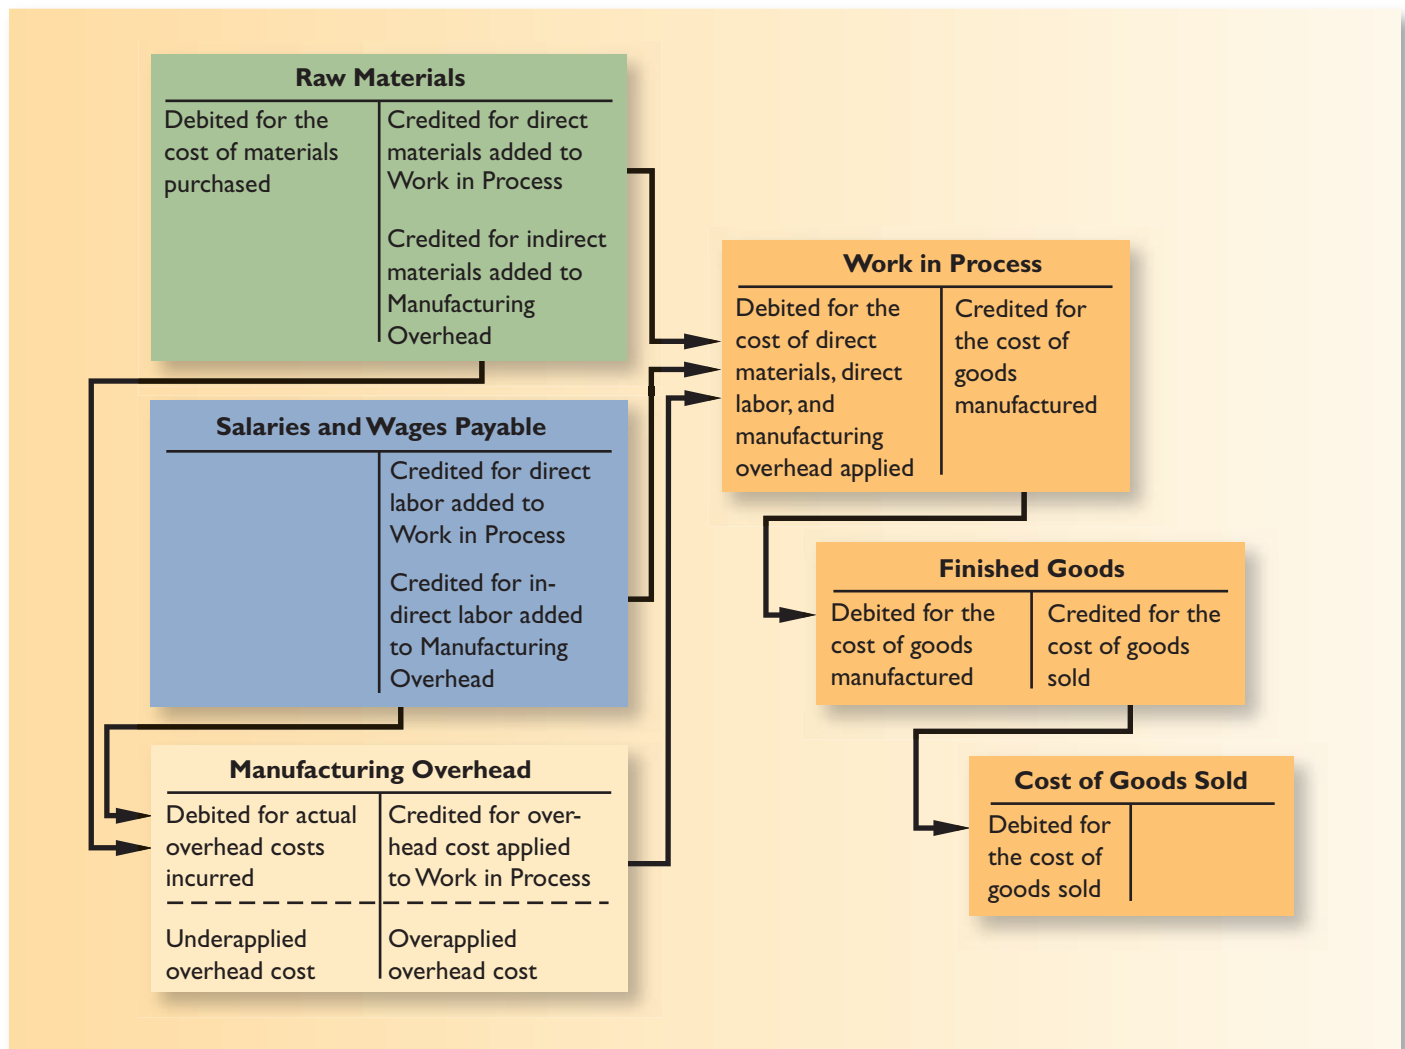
Raw Materials

| Debited for the cost of materials purchased | Credited for direct materials added to Work in Process<br><br>Credited for indirect materials added to Manufacturing Overhead |
|---|---|

Salaries and Wages Payable

| | Credited for direct labor added to Work in Process<br><br>Credited for indirect labor added to Manufacturing Overhead |
|---|---|

Manufacturing Overhead

| Debited for actual overhead costs incurred | Credited for overhead cost applied to Work in Process |
|---|---|
| Underapplied overhead cost | Overapplied overhead cost |

Work in Process

| Debited for the cost of direct materials, direct labor, and manufacturing overhead applied | Credited for the cost of goods manufactured |
|---|---|

Finished Goods

| Debited for the cost of goods manufactured | Credited for the cost of goods sold |
|---|---|

Cost of Goods Sold

| Debited for the cost of goods sold | |
|---|---|